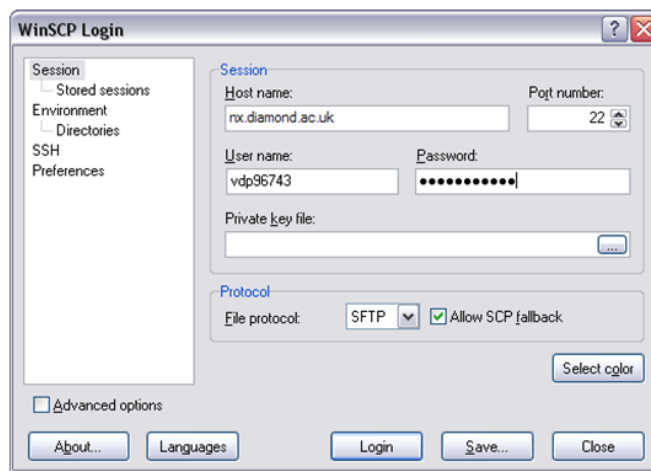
WinSCP Login

Session
Stored sessions
Environment
Directories
SSH
Preferences

Session
Host name:
nx.diamond.ac.uk
Port number:
22
User name:
vdp96743
Password:
●●●●●●●●●●●
Private key file:
...

Protocol
File protocol:
SFTP
Allow SCP fallback

Select color

Advanced options

About...
Languages
Login
Save...
Close